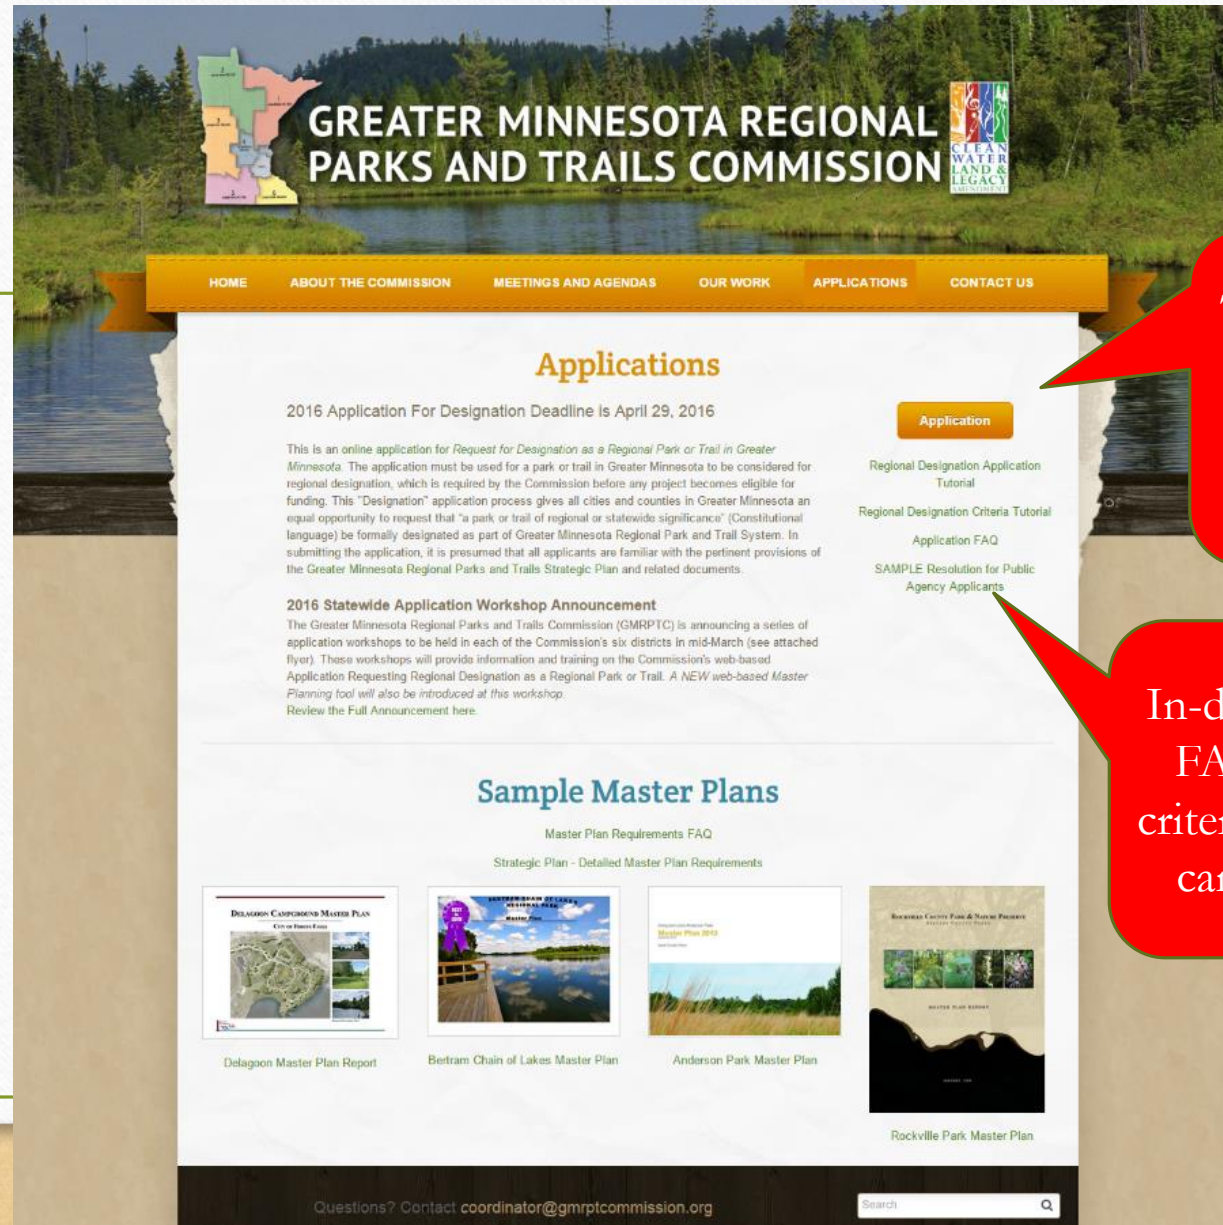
GREATER MINNESOTA REGIONAL PARKS AND TRAILS COMMISSION

CLEAN WATER LAND & LEGACY AMENDMENT

HOME ABOUT THE COMMISSION MEETINGS AND AGENDAS OUR WORK APPLICATIONS CONTACT US

Applications

2016 Application For Designation Deadline is April 29, 2016

This is an online application for Request for Designation as a Regional Park or Trail in Greater Minnesota. The application must be used for a park or trail in Greater Minnesota to be considered for regional designation, which is required by the Commission before any project becomes eligible for funding. This "Designation" application process gives all cities and counties in Greater Minnesota an equal opportunity to request that "a park or trail of regional or statewide significance" (Constitutional language) be formally designated as part of Greater Minnesota Regional Park and Trail System. In submitting the application, it is presumed that all applicants are familiar with the pertinent provisions of the Greater Minnesota Regional Parks and Trails Strategic Plan and related documents.

2016 Statewide Application Workshop Announcement

The Greater Minnesota Regional Parks and Trails Commission (GMRPTC) is announcing a series of application workshops to be held in each of the Commission's six districts in mid-March (see attached flyer). These workshops will provide information and training on the Commission's web-based Application Requesting Regional Designation as a Regional Park or Trail. A NEW web-based Master Planning tool will also be introduced at this workshop.
Review the Full Announcement here.

Application

Regional Designation Application Tutorial

Regional Designation Criteria Tutorial

Application FAQ

SAMPLE Resolution for Public Agency Applicants

Sample Master Plans

Master Plan Requirements FAQ

Strategic Plan - Detailed Master Plan Requirements

Delagoon Campground Master Plan

Delagoon Master Plan Report

Bertram Chain of Lakes Master Plan

Anderson Park Master Plan

Rockville Park Master Plan

Questions? Contact coordinator@gmrptcommission.org

Search

In-d
FA
criter
ca